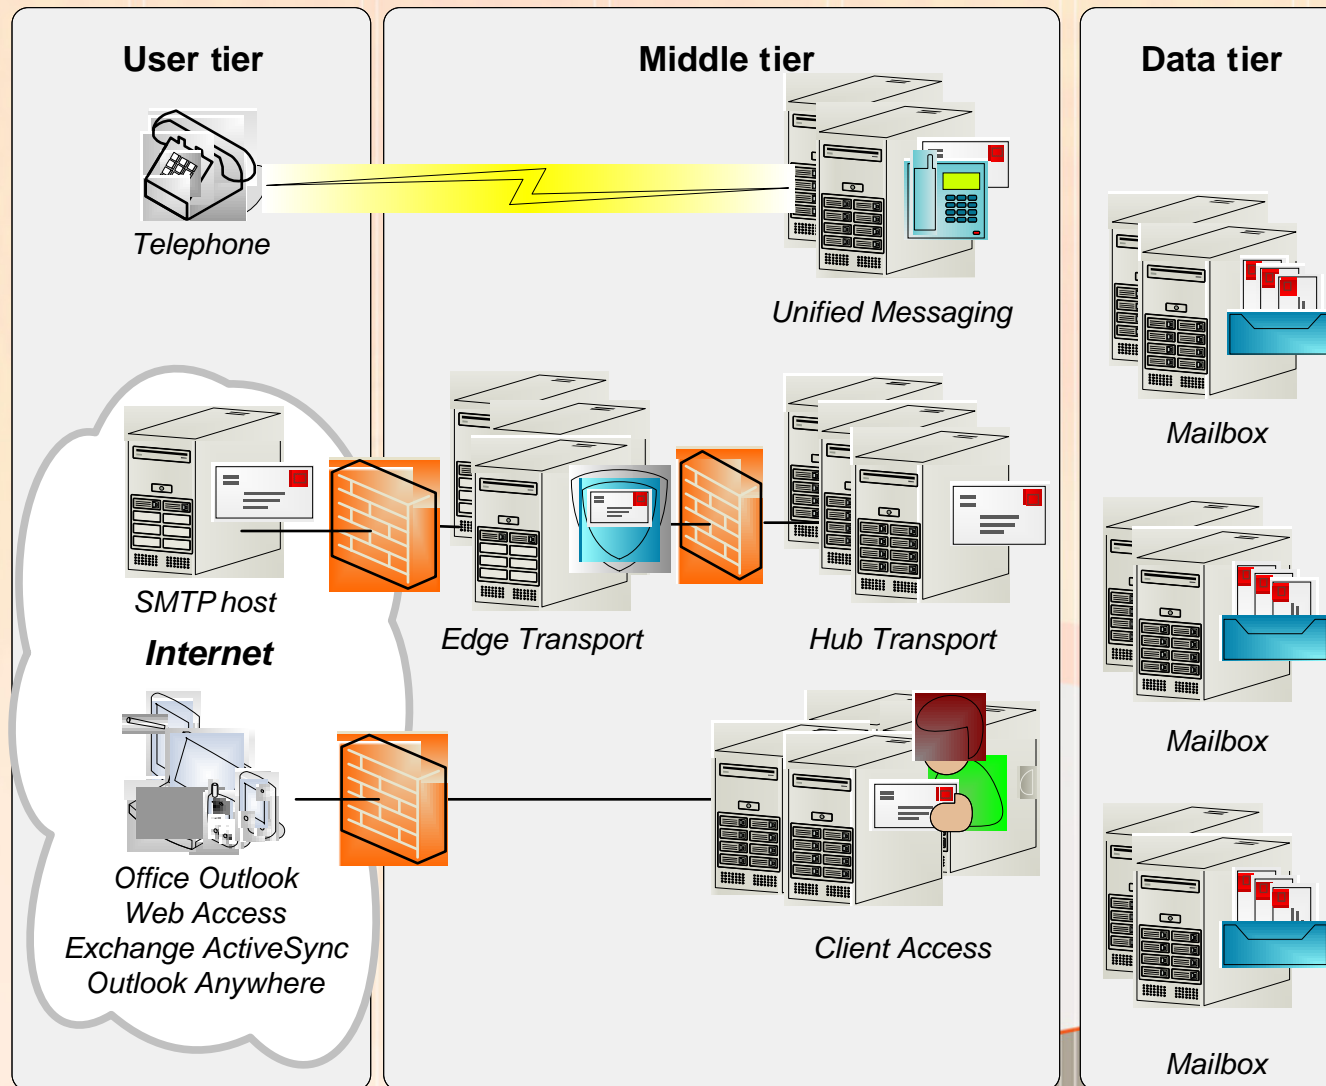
User tier

Middle tier

Data tier

Telephone

Unified Messaging

Mailbox

SMTP host

Internet

Edge Transport

Hub Transport

Mailbox

Office Outlook Web Access Exchange ActiveSync Outlook Anywhere

Client Access

Mailbox